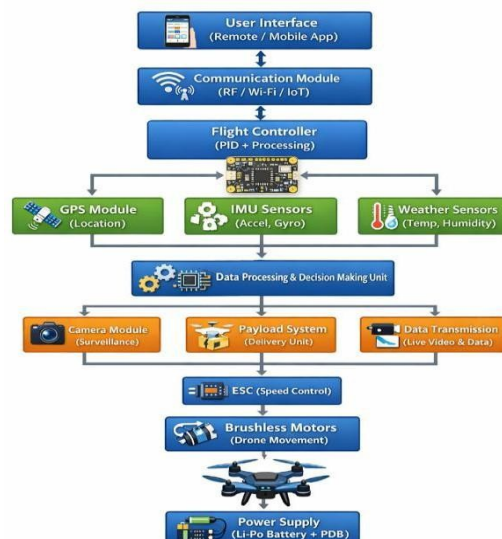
User Interface
(Remote / Mobile App)

Communication Module
(RF / Wi-Fi / IoT)

Flight Controller
(PID + Processing)

GPS Module
(Location)

IMU Sensors
(Accel, Gyro)

Weather Sensors
(Temp, Humidity)

Data Processing & Decision Making Unit

Camera Module
(Surveillance)

Payload System
(Delivery Unit)

Data Transmission
(Live Video & Data)

ESC (Speed Control)

Brushless Motors
(Drone Movement)

Power Supply
(Li-Po Battery + PDB)